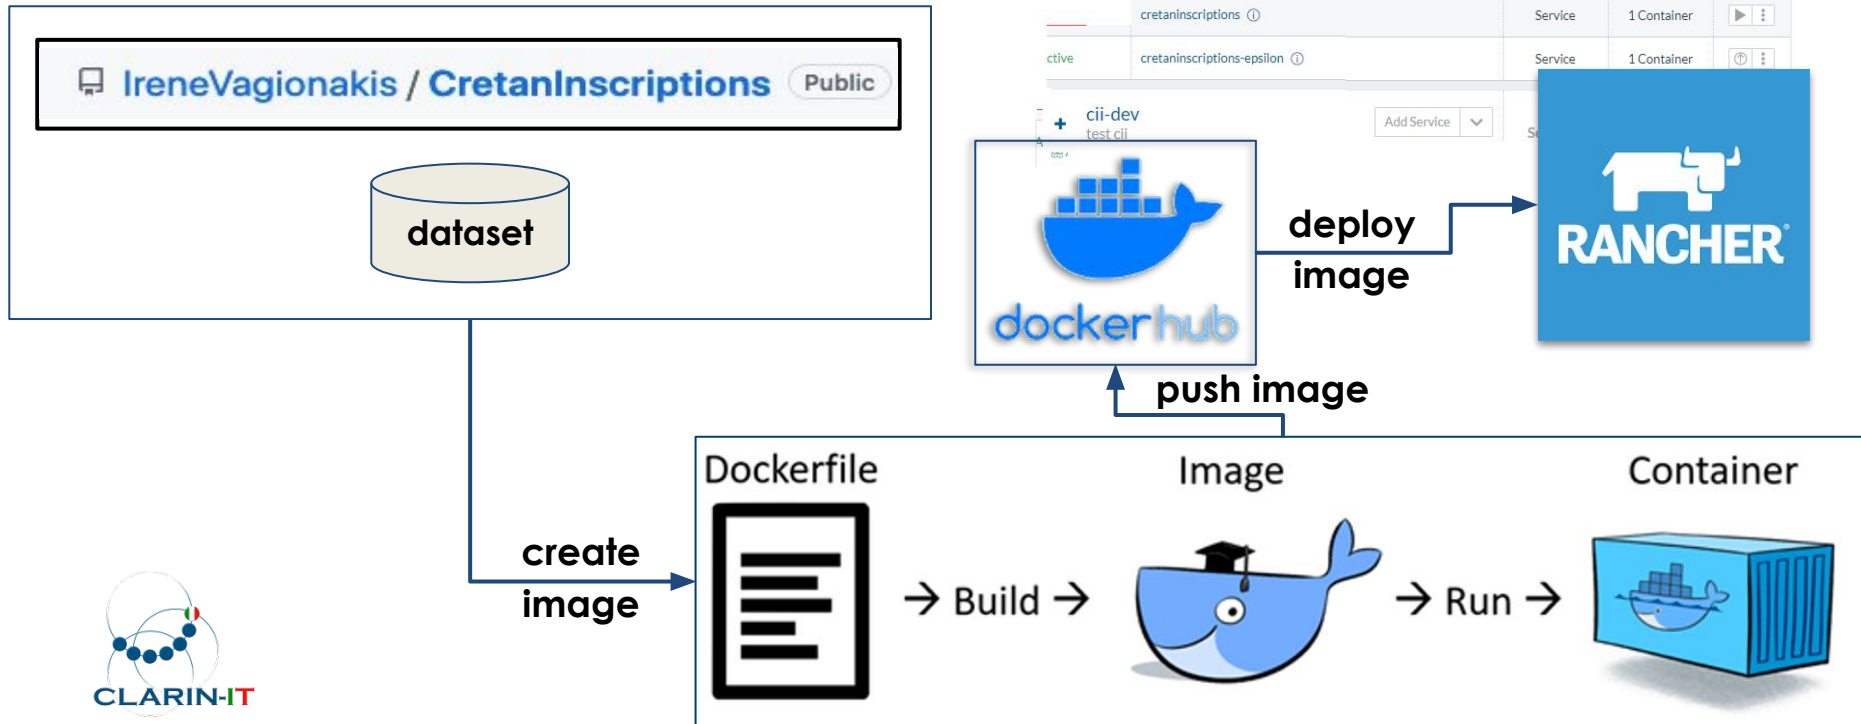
IreneVagionakis / CretanInscriptions Public

dataset

cretaninscriptions ⓘ Service 1 Container

ctive cretaninscriptions-epsilon ⓘ Service 1 Container

cii-dev
test cii

Add Service

dockerhub

deploy image

RANCHER

push image

create image

Dockerfile

Image

Container

→ Build →

→ Run →

CLARIN-IT